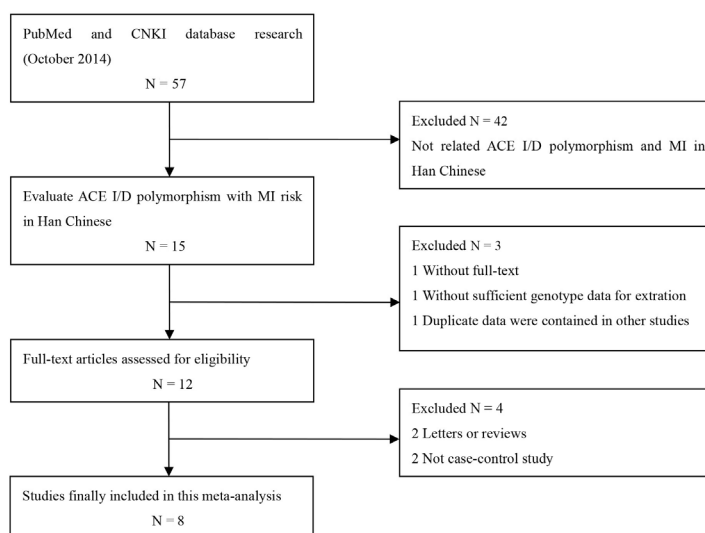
PubMed and CNKI database research (October 2014)

N = 57

Excluded N = 42

Not related ACE I/D polymorphism and MI in Han Chinese

Evaluate ACE I/D polymorphism with MI risk in Han Chinese

N = 15

Excluded N = 3

1 Without full-text

1 Without sufficient genotype data for extration

1 Duplicate data were contained in other studies

Full-text articles assessed for eligibility

N = 12

Excluded N = 4

2 Letters or reviews

2 Not case-control study

Studies finally included in this meta-analysis

N = 8